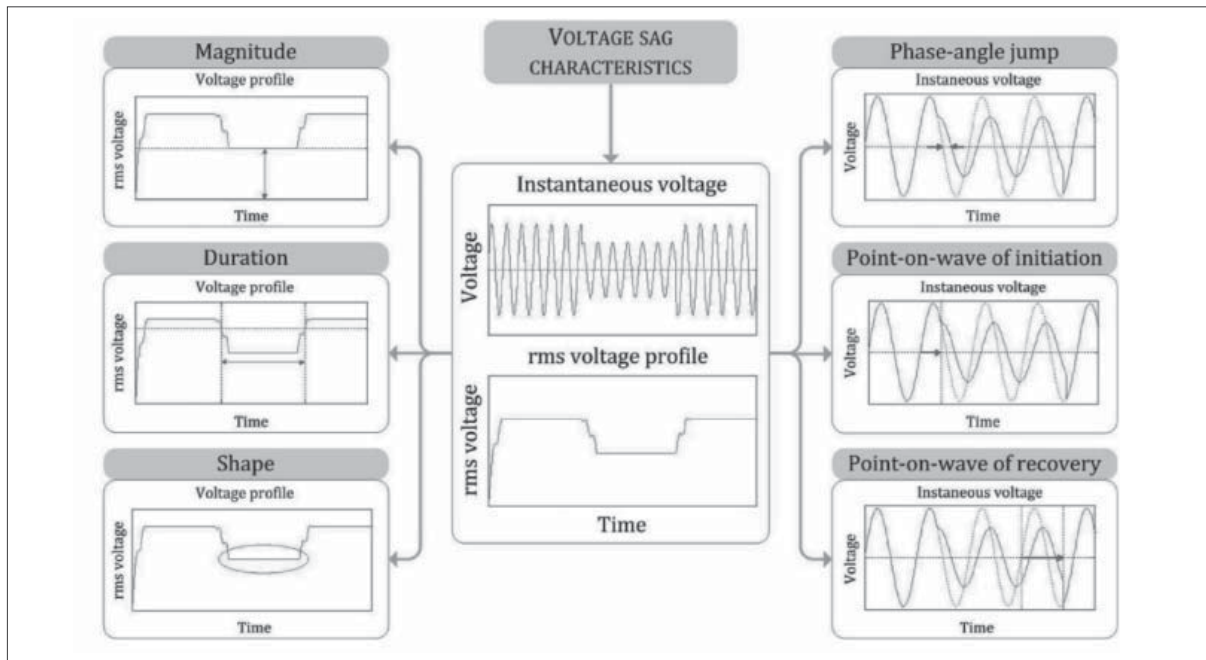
VOLTAGE SAG CHARACTERISTICS

Magnitude
Voltage profile
rms voltage
Time

Duration
Voltage profile
rms voltage
Time

Shape
Voltage profile
rms voltage
Time

Instantaneous voltage
Voltage
rms voltage profile
rms voltage
Time

Phase-angle jump
Instaneous voltage
Voltage
Time

Point-on-wave of initiation
Instaneous voltage
Voltage
Time

Point-on-wave of recovery
Instaneous voltage
Voltage
Time